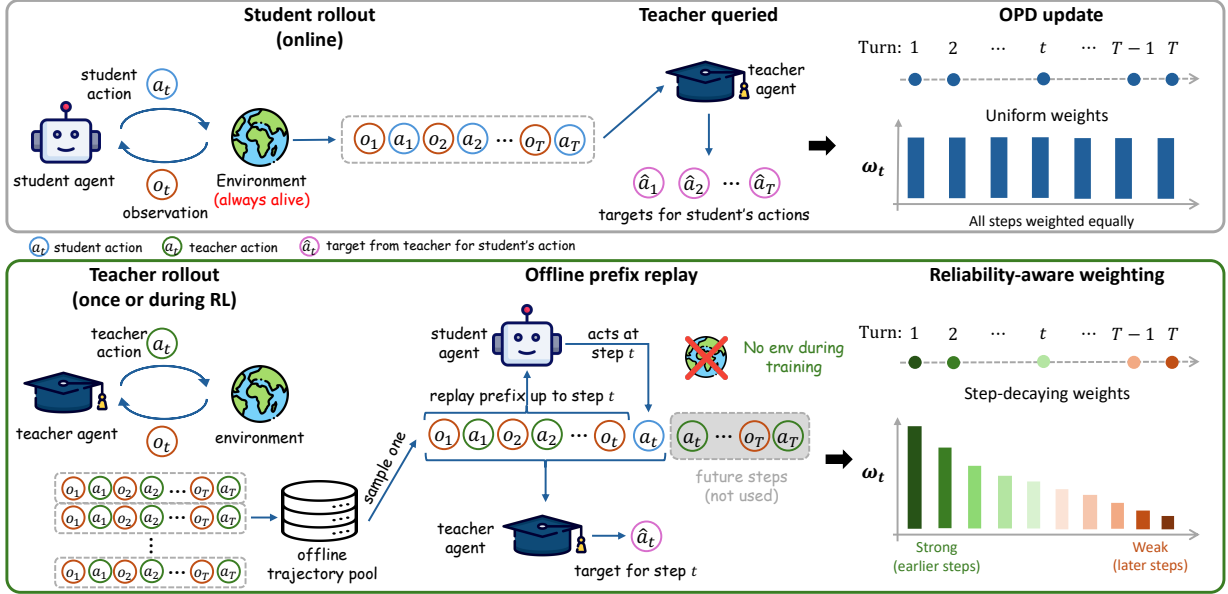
Student rollout (online)

student action $a_t$

student agent

$o_t$ observation

Environment (always alive)

$o_1$ $a_1$ $o_2$ $a_2$ ⋯ $o_T$ $a_T$

Teacher queried

teacher agent

$\hat{a}_1$ $\hat{a}_2$ ⋯ $\hat{a}_T$

targets for student's actions

OPD update

Turn: 1 2 ⋯ $t$ ⋯ $T-1$ $T$

Uniform weights

$\omega_t$

All steps weighted equally

$a_t$ student action $a_t$ teacher action $\hat{a}_t$ target from teacher for student's action

Teacher rollout (once or during RL)

teacher action $a_t$

teacher agent

$o_t$

environment

$o_1$ $a_1$ $o_2$ $a_2$ ⋯ $o_T$ $a_T$
$o_1$ $a_1$ $o_2$ $a_2$ ⋯ $o_T$ $a_T$
⋮
$o_1$ $a_1$ $o_2$ $a_2$ ⋯ $o_T$ $a_T$

offline trajectory pool

sample one

Offline prefix replay

student agent

acts at step $t$

No env during training

replay prefix up to step $t$

$o_1$ $a_1$ $o_2$ $a_2$ ⋯ $o_t$ $a_t$ $a_t$ ⋯ $o_T$ $a_T$

future steps (not used)

teacher agent

$\hat{a}_t$

target for step $t$

Reliability-aware weighting

Turn: 1 2 ⋯ $t$ ⋯ $T-1$ $T$

Step-decaying weights

$\omega_t$

Strong (earlier steps)

Weak (later steps)